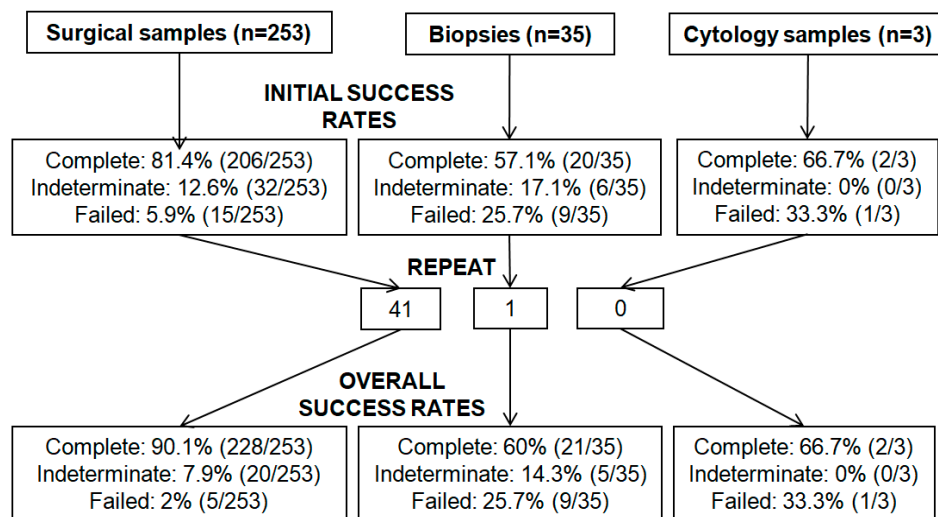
Surgical samples (n=253)

Biopsies (n=35)

Cytology samples (n=3)

INITIAL SUCCESS RATES

Complete: 81.4% (206/253)
Indeterminate: 12.6% (32/253)
Failed: 5.9% (15/253)

Complete: 57.1% (20/35)
Indeterminate: 17.1% (6/35)
Failed: 25.7% (9/35)

Complete: 66.7% (2/3)
Indeterminate: 0% (0/3)
Failed: 33.3% (1/3)

REPEAT

41

1

0

OVERALL SUCCESS RATES

Complete: 90.1% (228/253)
Indeterminate: 7.9% (20/253)
Failed: 2% (5/253)

Complete: 60% (21/35)
Indeterminate: 14.3% (5/35)
Failed: 25.7% (9/35)

Complete: 66.7% (2/3)
Indeterminate: 0% (0/3)
Failed: 33.3% (1/3)